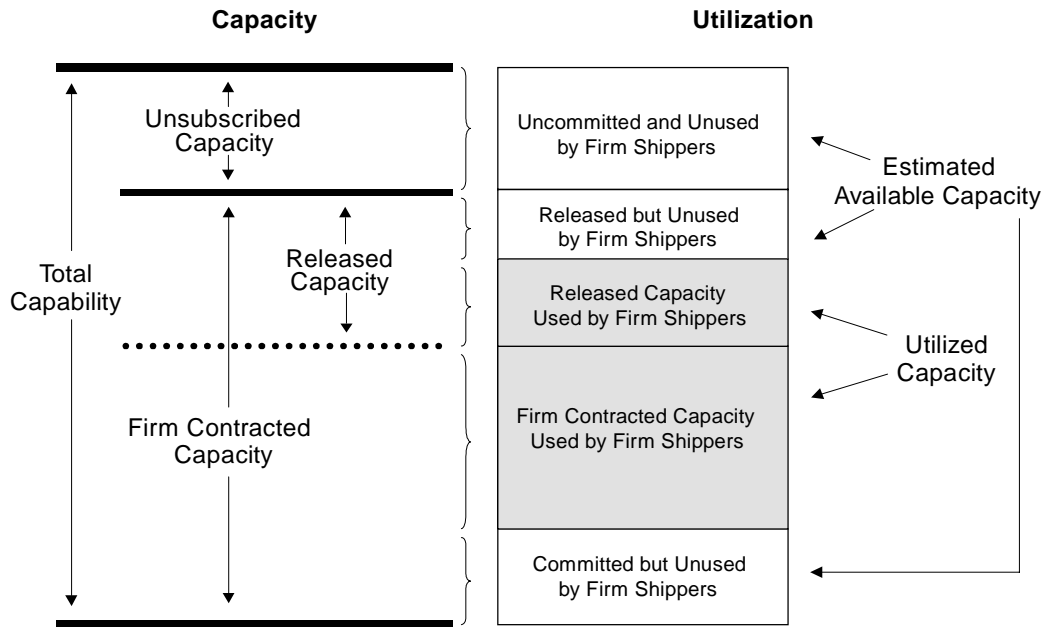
Capacity

Utilization

Total Capability

Unsubscribed Capacity

Released Capacity

Firm Contracted Capacity

Uncommitted and Unused by Firm Shippers

Released but Unused by Firm Shippers

Released Capacity Used by Firm Shippers

Firm Contracted Capacity Used by Firm Shippers

Committed but Unused by Firm Shippers

Estimated Available Capacity

Utilized Capacity